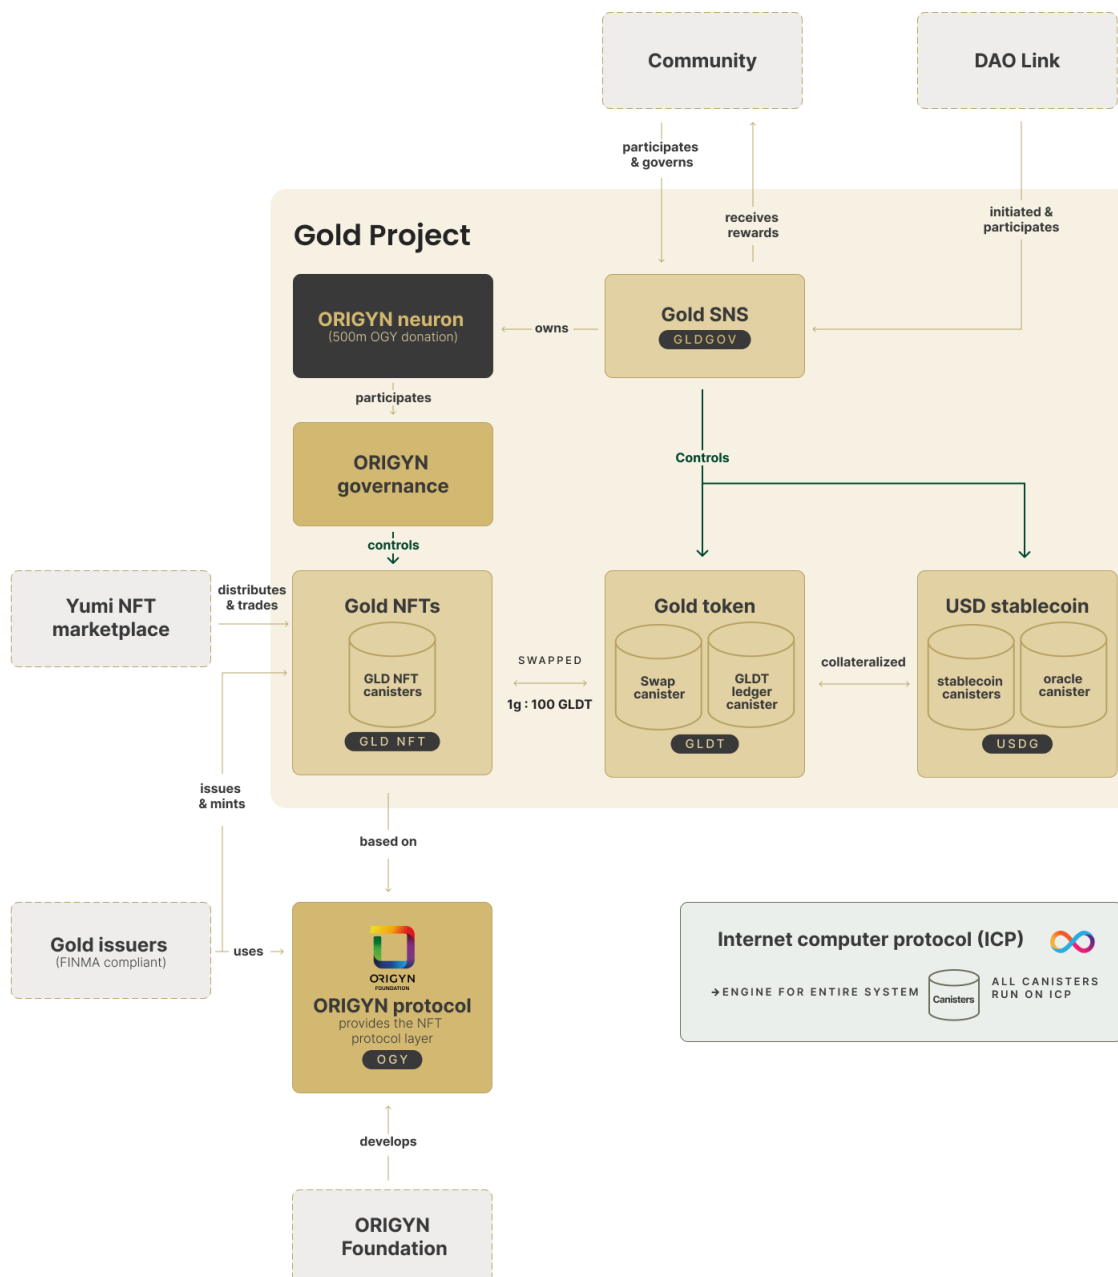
Community

DAO Link

participates & governs

receives rewards

initiated & participates

Gold Project

ORIGYN neuron
(500m OGY donation)

owns

Gold SNS
GLDGOV

participates

ORIGYN governance

Controls

controls

Yumi NFT marketplace

distributes & trades

Gold NFTs
GLD NFT canisters
GLD NFT

SWAPPED
1g : 100 GLDT

Gold token
Swap canister
GLDT ledger canister
GLDT

collateralized

USD stablecoin
stablecoin canisters
oracle canister
USDG

issues & mints

based on

Gold issuers
(FINMA compliant)

uses

ORIGYN
FOUNDATION
ORIGYN protocol
provides the NFT protocol layer
OGY

Internet computer protocol (ICP)
→ENGINE FOR ENTIRE SYSTEM
Canisters
ALL CANISTERS RUN ON ICP

develops

ORIGYN Foundation